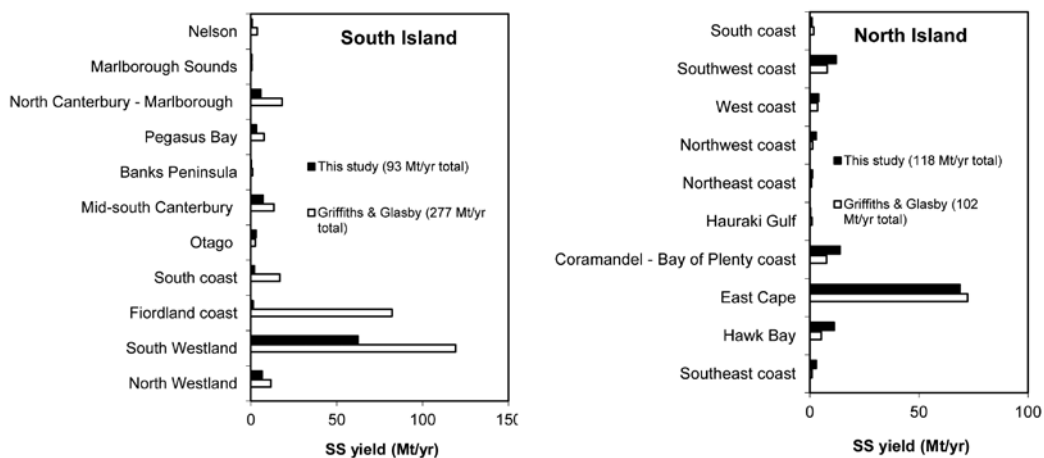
South Island

Nelson
Marlborough Sounds
North Canterbury - Marlborough
Pegasus Bay
Banks Peninsula
Mid-south Canterbury
Otago
South coast
Fiordland coast
South Westland
North Westland

This study (93 Mt/yr total)
Griffiths & Glasby (277 Mt/yr total)

0 50 100 150

SS yield (Mt/yr)

North Island

South coast
Southwest coast
West coast
Northwest coast
Northeast coast
Hauraki Gulf
Coramandel - Bay of Plenty coast
East Cape
Hawk Bay
Southeast coast

This study (118 Mt/yr total)
Griffiths & Glasby (102 Mt/yr total)

0 50 100

SS yield (Mt/yr)